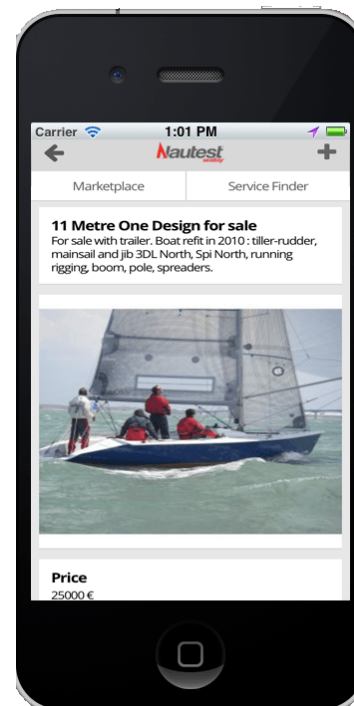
Carrier 1:01 PM

Nautest

Marketplace

Service Finder

11 Metre One Design for sale

For sale with trailer. Boat refit in 2010 : tiller-rudder, mainsail and jib 3DL North, Spi North, running rigging, boom, pole, spreaders.

Price

25000 €